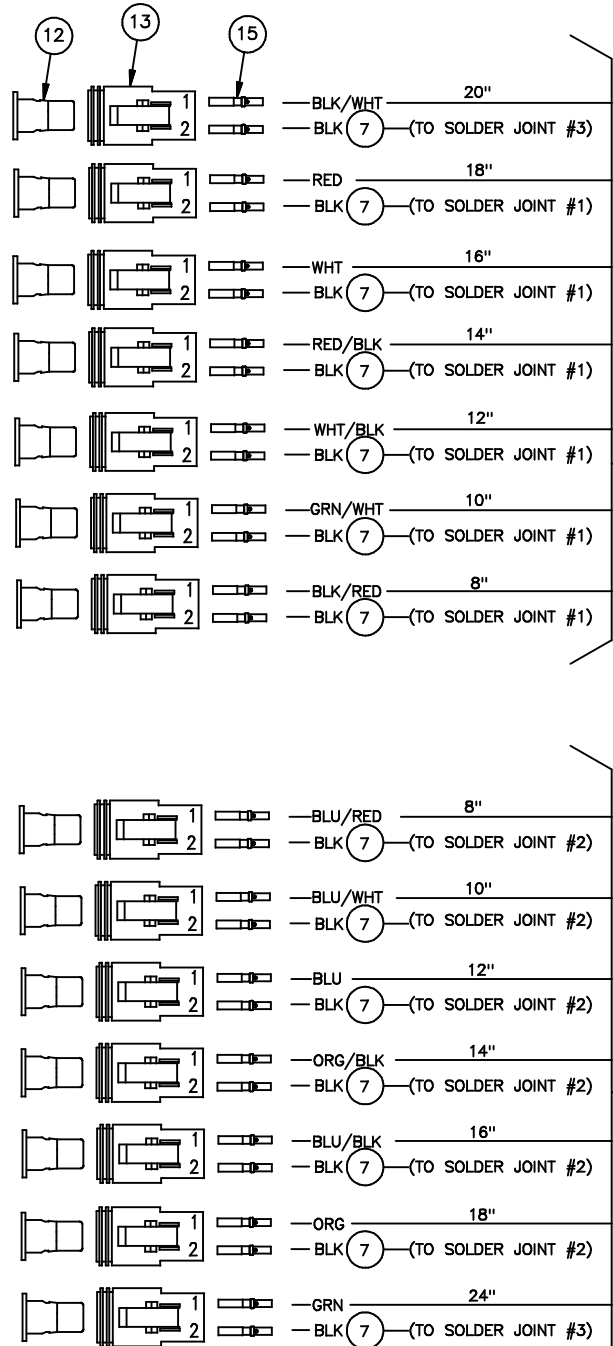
12 13 15

1 2 BLK/WHT 20" BLK 7 (TO SOLDER JOINT #3)

1 2 RED 18" BLK 7 (TO SOLDER JOINT #1)

1 2 WHT 16" BLK 7 (TO SOLDER JOINT #1)

1 2 RED/BLK 14" BLK 7 (TO SOLDER JOINT #1)

1 2 WHT/BLK 12" BLK 7 (TO SOLDER JOINT #1)

1 2 GRN/WHT 10" BLK 7 (TO SOLDER JOINT #1)

1 2 BLK/RED 8" BLK 7 (TO SOLDER JOINT #1)

1 2 BLU/RED 8" BLK 7 (TO SOLDER JOINT #2)

1 2 BLU/WHT 10" BLK 7 (TO SOLDER JOINT #2)

1 2 BLU 12" BLK 7 (TO SOLDER JOINT #2)

1 2 ORG/BLK 14" BLK 7 (TO SOLDER JOINT #2)

1 2 BLU/BLK 16" BLK 7 (TO SOLDER JOINT #2)

1 2 ORG 18" BLK 7 (TO SOLDER JOINT #2)

1 2 GRN 24" BLK 7 (TO SOLDER JOINT #3)